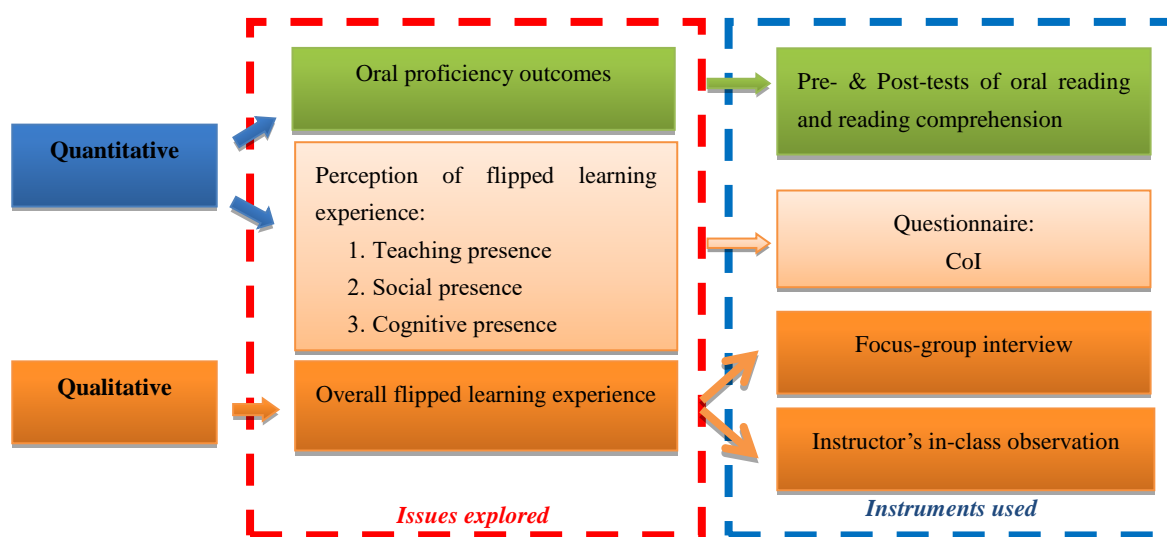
Quantitative

Qualitative

Oral proficiency outcomes

Perception of flipped learning experience:
1. Teaching presence
2. Social presence
3. Cognitive presence

Overall flipped learning experience

Issues explored

Pre- & Post-tests of oral reading and reading comprehension

Questionnaire:
CoI

Focus-group interview

Instructor’s in-class observation

Instruments used